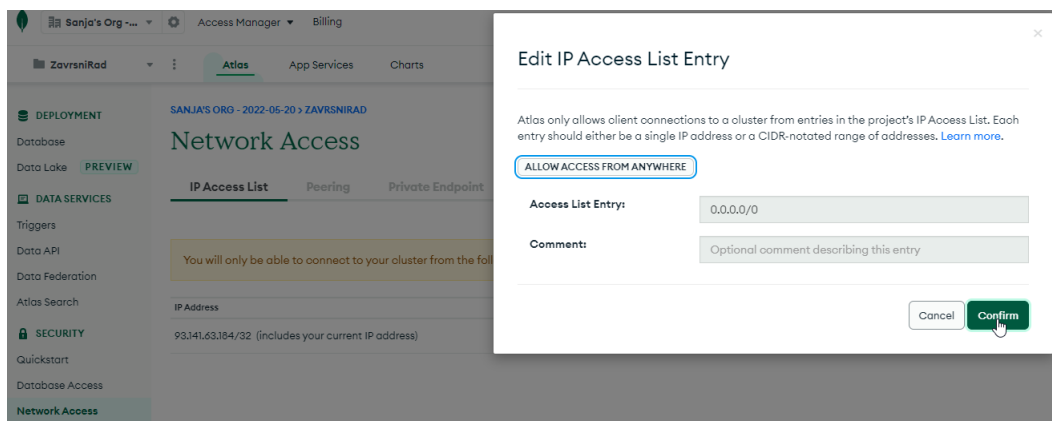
Sanja's Org -... Access Manager Billing

ZavrsniRad Atlas App Services Charts

DEPLOYMENT
Database
Data Lake PREVIEW

DATA SERVICES
Triggers
Data API
Data Federation
Atlas Search

SECURITY
Quickstart
Database Access
Network Access

SANJA'S ORG - 2022-05-20 > ZAVRSNIRAD
Network Access

IP Access List Peering Private Endpoint

You will only be able to connect to your cluster from the foll

IP Address
93.141.63.184/32 (includes your current IP address)

Edit IP Access List Entry

Atlas only allows client connections to a cluster from entries in the project's IP Access List. Each entry should either be a single IP address or a CIDR-notated range of addresses. Learn more.

ALLOW ACCESS FROM ANYWHERE

Access List Entry: 0.0.0.0/0

Comment: Optional comment describing this entry

Cancel Confirm